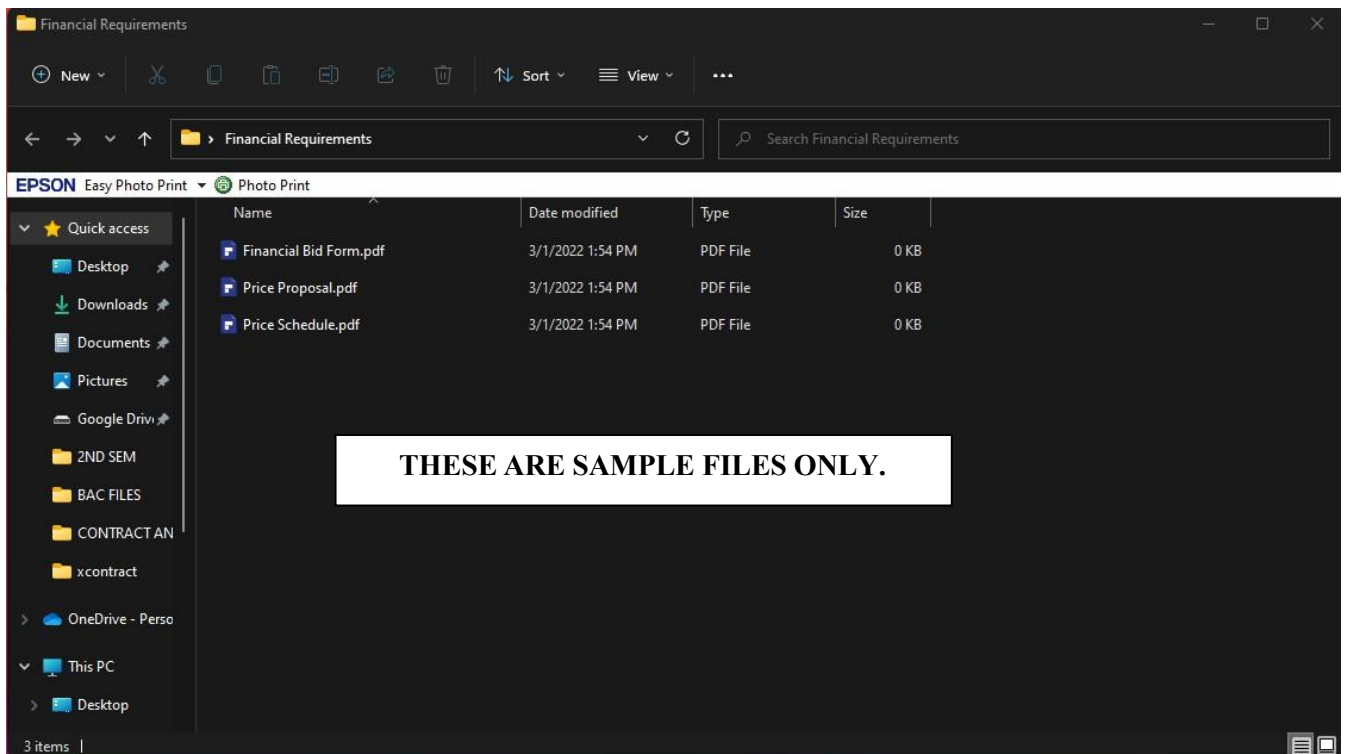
Financial Requirements

New Sort View ...

Financial Requirements

Search Financial Requirements

EPSON Easy Photo Print Photo Print

Quick access
Desktop
Downloads
Documents
Pictures
Google Driv
2ND SEM
BAC FILES
CONTRACT AN
xcontract
OneDrive - Perso
This PC
Desktop

| Name | Date modified | Type | Size |
|---|---|---|---|
| Financial Bid Form.pdf | 3/1/2022 1:54 PM | PDF File | 0 KB |
| Price Proposal.pdf | 3/1/2022 1:54 PM | PDF File | 0 KB |
| Price Schedule.pdf | 3/1/2022 1:54 PM | PDF File | 0 KB |

THESE ARE SAMPLE FILES ONLY.

3 items